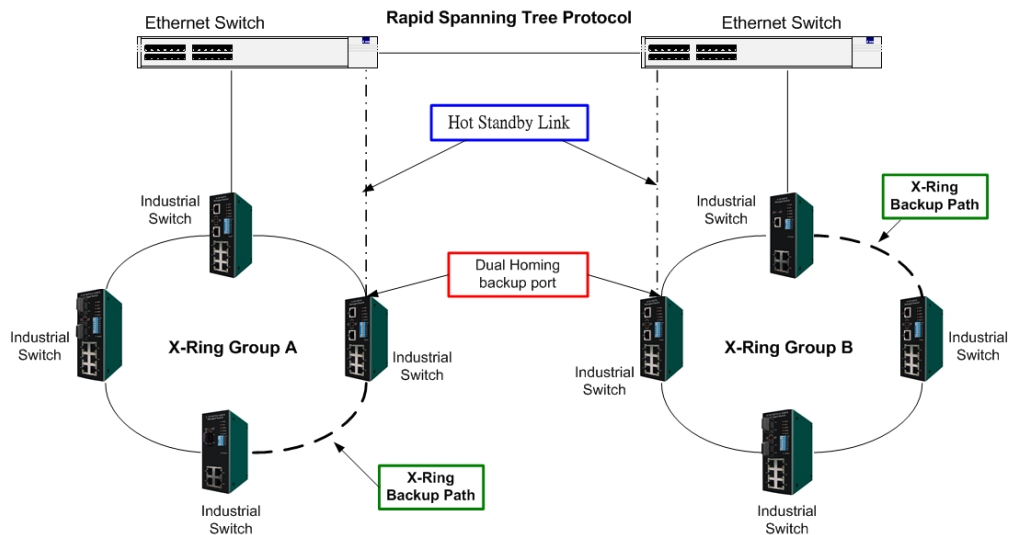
Ethernet Switch

Rapid Spanning Tree Protocol

Ethernet Switch

Hot Standby Link

Industrial Switch

Industrial Switch

X-Ring Backup Path

Dual Homing backup port

Industrial Switch

X-Ring Group A

Industrial Switch

Industrial Switch

X-Ring Group B

Industrial Switch

X-Ring Backup Path

Industrial Switch

Industrial Switch